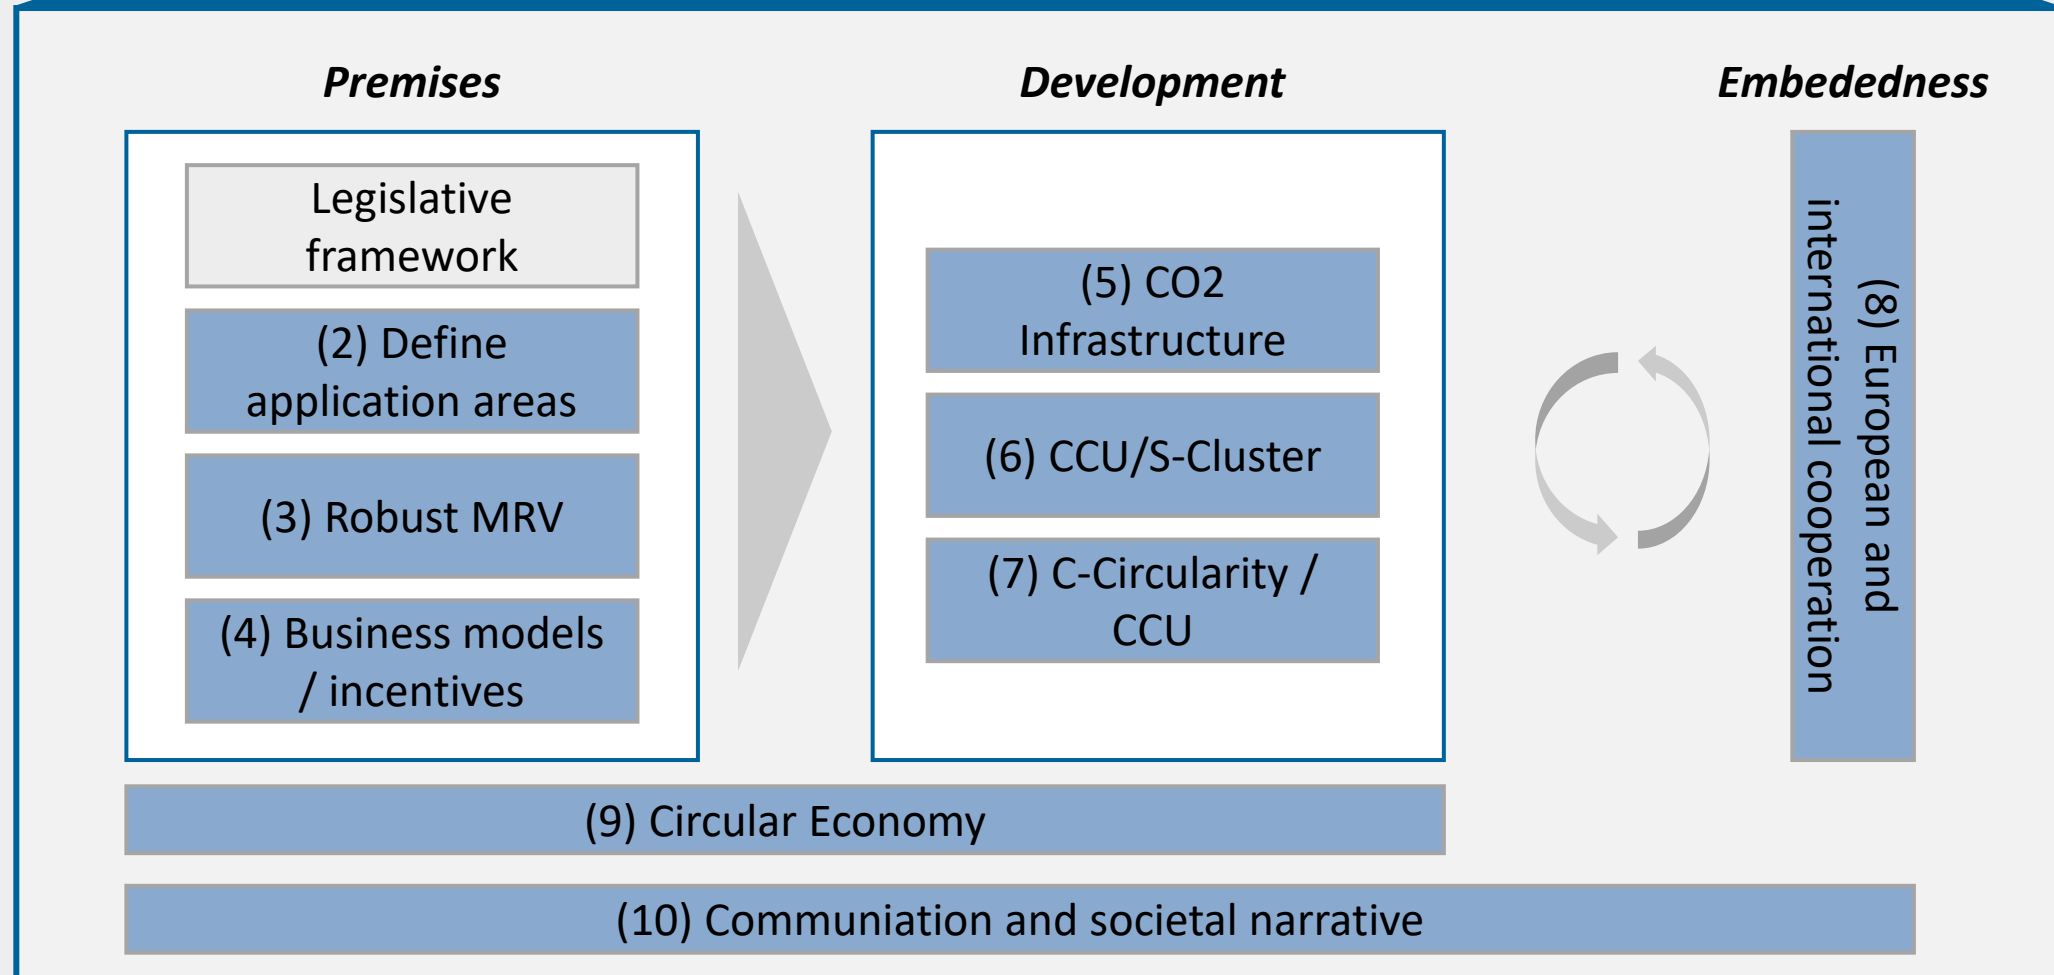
Premises

Legislative framework

(2) Define application areas

(3) Robust MRV

(4) Business models / incentives

Development

(5) CO2 Infrastructure

(6) CCU/S-Cluster

(7) C-Circularity / CCU

Embededness

(8) European and international cooperation

(9) Circular Economy

(10) Communiation and societal narrative